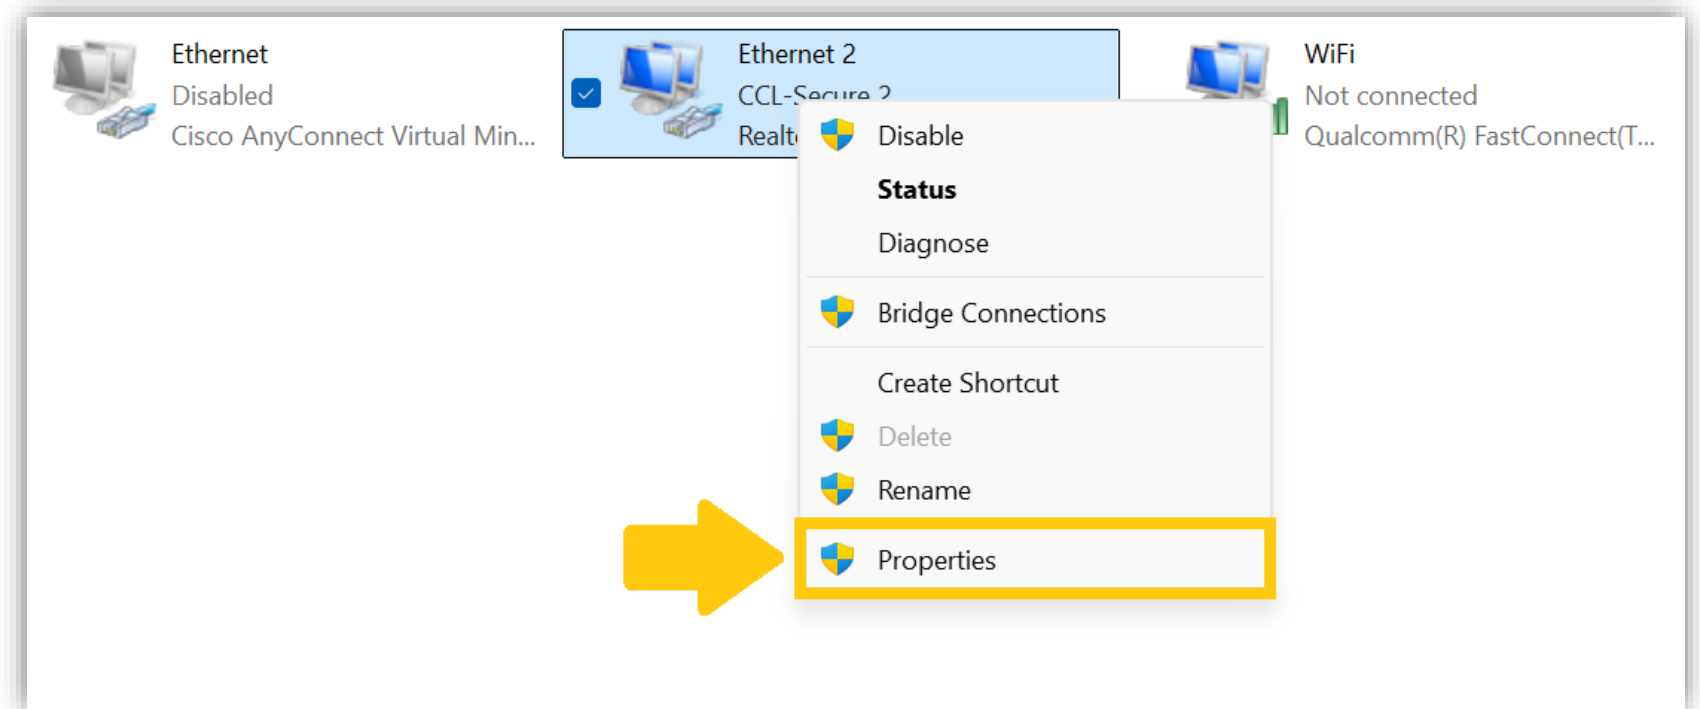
Ethernet
Disabled
Cisco AnyConnect Virtual Min...

Ethernet 2
CCL-Secure 2
Realt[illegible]

WiFi
Not connected
Qualcomm(R) FastConnect(T...

Disable
Status
Diagnose

Bridge Connections

Create Shortcut
Delete
Rename

Properties